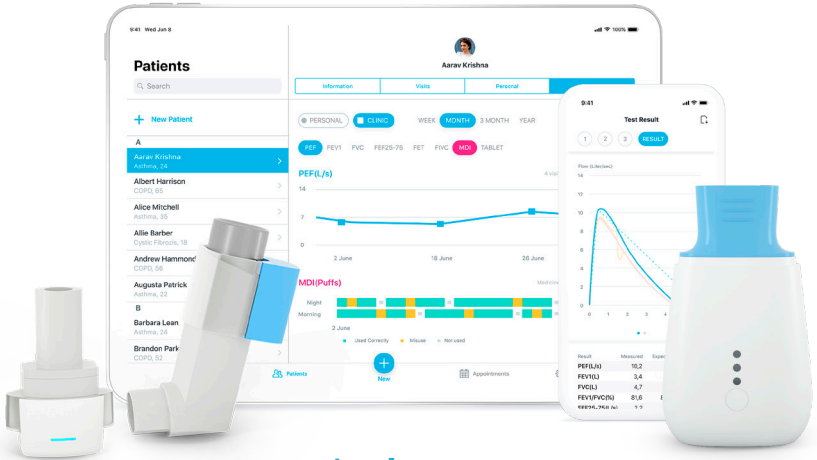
9:41 Wed Jun 8

Patients

Search

New Patient

A

Aarav Krishna
Asthma, 24

Albert Harrison
COPD, 65

Alice Mitchell
Asthma, 35

Allie Barber
Cystic Fibrosis, 18

Andrew Hammond
COPD, 56

Augusta Patrick
Asthma, 22

B

Barbara Lean
Asthma, 34

Brandon Park
COPD, 52

Patients

New

Appointments

Aarav Krishna

Information | Visits | Personal

PERSONAL | CLINIC | WEEK | MONTH | 3 MONTH | YEAR

PEF | FEV1 | FVC | FEF25-75 | FET | FIVC | MDI | TABLET

PEF(L/s)

14
7
0

2 June | 16 June | 26 June

MDI(Puffs)

Night
Morning

2 June

Used Correctly | Misuse | Not used

9:41

Test Result

1 | 2 | 3 | RESULT

Flow (Liter/sec)

14
12
10
8
6
4
2
0

0 1 2 3 4

| Result | Measured | Expec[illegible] |
|---|---|---|
| PEF(L/s) | 10,2 | |
| FEV1(L) | 3,4 | |
| FVC(L) | 4,7 | |
| FEV1/FVC(%) | 81,6 | |
| FEF25-75(L/s) | 2,2 | |